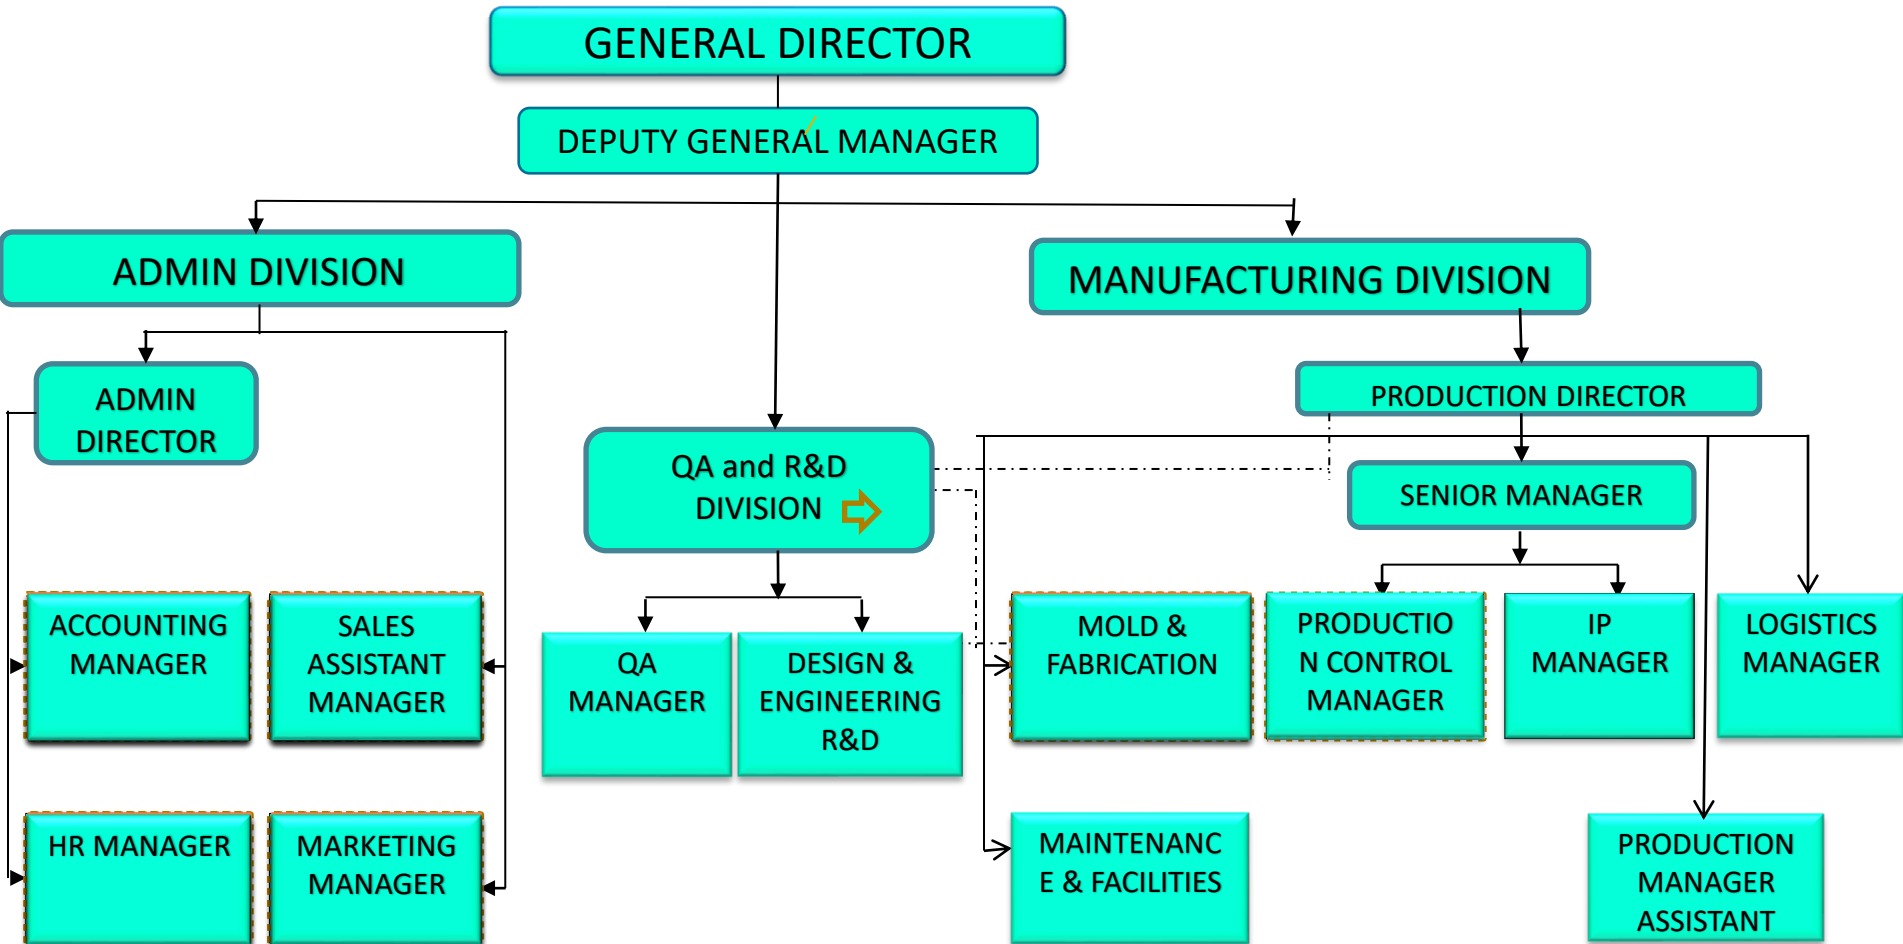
GENERAL DIRECTOR

DEPUTY GENERAL MANAGER

ADMIN DIVISION

MANUFACTURING DIVISION

ADMIN DIRECTOR

PRODUCTION DIRECTOR

QA and R&D DIVISION

SENIOR MANAGER

ACCOUNTING MANAGER

SALES ASSISTANT MANAGER

QA MANAGER

DESIGN & ENGINEERING R&D

MOLD & FABRICATION

PRODUCTIO N CONTROL MANAGER

IP MANAGER

LOGISTICS MANAGER

HR MANAGER

MARKETING MANAGER

MAINTENANC E & FACILITIES

PRODUCTION MANAGER ASSISTANT